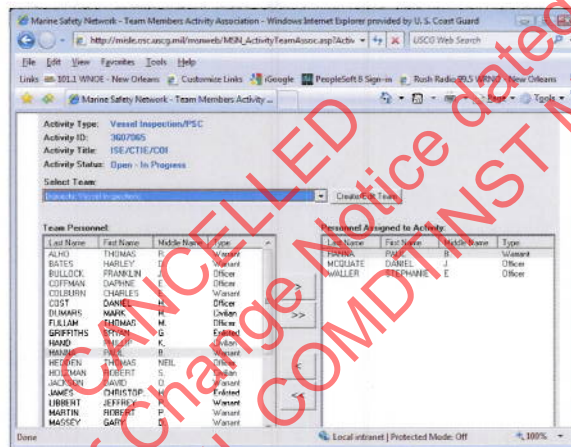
Marine Safety Network - Team Members Activity Association - Windows Internet Explorer provided by U. S. Coast Guard

http://mislc.osc.uscg.mil/msnweb/MSN_ActivityTeamAssoc.asp?Activ

USCG Web Search

File Edit View Favorites Tools Help

Links 101.1 WNOE - New Orleans Customize Links iGoogle PeopleSoft 8 Sign-in Rush Radio 99.5 WRNO - New Orleans

Marine Safety Network - Team Members Activity ...

Page Tools

Activity Type: Vessel Inspection/PSC
Activity ID: 3607065
Activity Title: ISE/CTIE/COI
Activity Status: Open - In Progress

Select Team:

Domestic Vessel Inspections

Create/Edit Team

Team Personnel:

| Last Name | First Name | Middle Name | Type |
|---|---|---|---|
| ALHO | THOMAS | R. | Warrant |
| BATES | HARLEY | D. | Warrant |
| BULLOCK | FRANKLIN | J. | Officer |
| COFFMAN | DAPHNE | E. | Warrant |
| COLBURN | CHARLES | | Warrant |
| COST | DANIEL | H. | Officer |
| DUMARS | MARK | | Civilian |
| FULLAM | THOMAS | M. | Officer |
| GRIFFITHS | BRIAN | G. | Enlisted |
| HAND | PHILLIP | K. | Civilian |
| HANNA | PAUL | B. | Warrant |
| HEDDEN | THOMAS | NEIL | Officer |
| HOLTZMAN | ROBERT | S. | Civilian |
| JACKSON | DAVID | O. | Warrant |
| JAMES | CHRISTOP... | H. | Enlisted |
| LIBBERT | JEFFREY | P. | Warrant |
| MARTIN | ROBERT | P. | Warrant |
| MASSEY | GARY | D. | Warrant |

>

>>

<

<<

Personnel Assigned to Activity:

| Last Name | First Name | Middle Name | Type |
|---|---|---|---|
| HANNA | PAUL | B. | Warrant |
| MCQUATE | DANIEL | J. | Officer |
| WALLER | STEPHANIE | E. | Officer |

CANCELLED
Change Notice dated
COMDTINST M

Done

Local intranet | Protected Mode: Off

100%